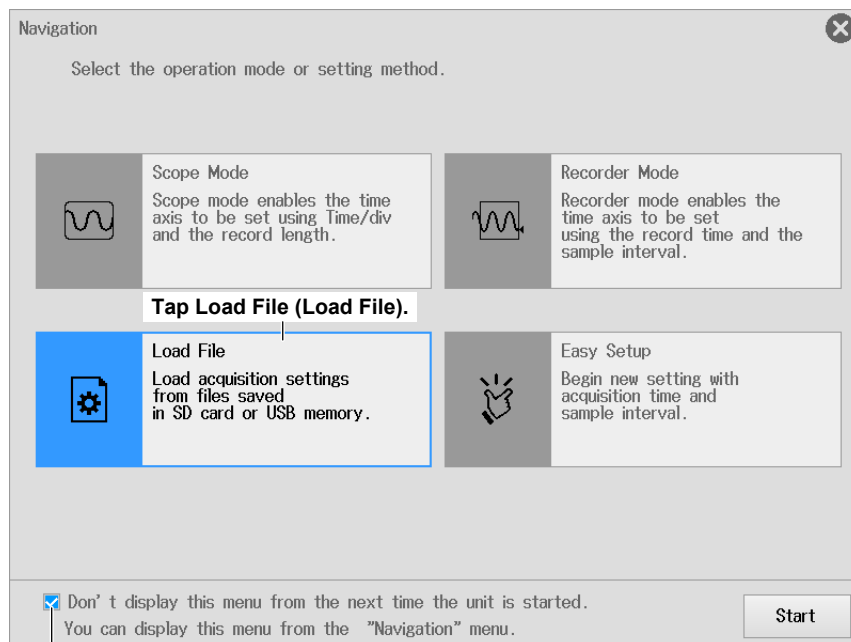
Navigation

Select the operation mode or setting method.

Scope Mode
Scope mode enables the time axis to be set using Time/div and the record length.

Recorder Mode
Recorder mode enables the time axis to be set using the record time and the sample interval.

Tap Load File (Load File).

Load File
Load acquisition settings from files saved in SD card or USB memory.

Easy Setup
Begin new setting with acquisition time and sample interval.

Don' t display this menu from the next time the unit is started.
You can display this menu from the "Navigation" menu.

Start